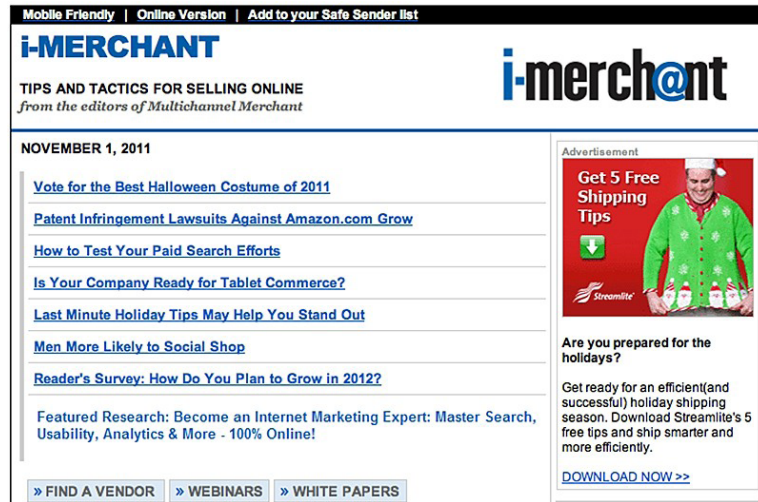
Mobile Friendly | Online Version | Add to your Safe Sender list

i-MERCHANT

TIPS AND TACTICS FOR SELLING ONLINE
from the editors of Multichannel Merchant

i-merch@nt

NOVEMBER 1, 2011

Vote for the Best Halloween Costume of 2011

Patent Infringement Lawsuits Against Amazon.com Grow

How to Test Your Paid Search Efforts

Is Your Company Ready for Tablet Commerce?

Last Minute Holiday Tips May Help You Stand Out

Men More Likely to Social Shop

Reader's Survey: How Do You Plan to Grow in 2012?

Featured Research: Become an Internet Marketing Expert: Master Search, Usability, Analytics & More - 100% Online!

Advertisement

Get 5 Free Shipping Tips

Streamlite

Are you prepared for the holidays?

Get ready for an efficient(and successful) holiday shipping season. Download Streamlite's 5 free tips and ship smarter and more efficiently.

DOWNLOAD NOW >>

» FIND A VENDOR » WEBINARS » WHITE PAPERS